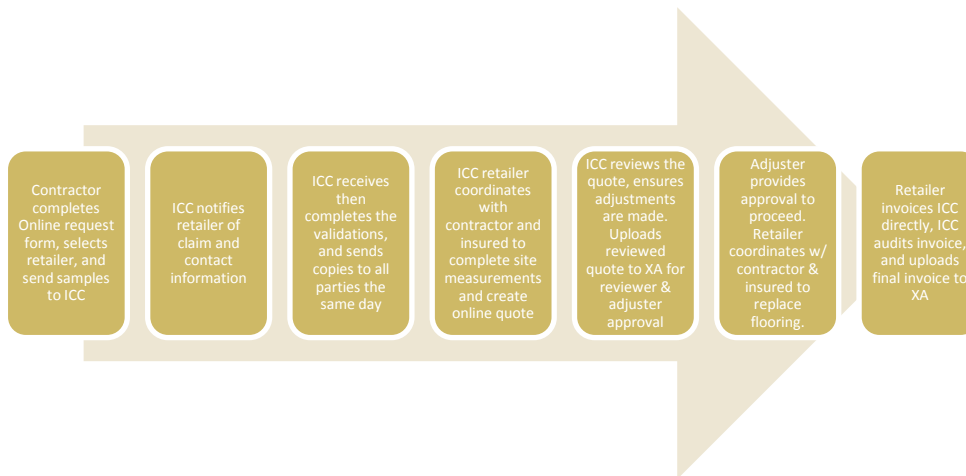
Contractor completes Online request form, selects retailer, and send samples to ICC

ICC notifies retailer of claim and contact information

ICC receives then completes the validations, and sends copies to all parties the same day

ICC retailer coordinates with contractor and insured to complete site measurements and create online quote

ICC reviews the quote, ensures adjustments are made. Uploads reviewed quote to XA for reviewer & adjuster approval

Adjuster provides approval to proceed. Retailer coordinates w/ contractor & insured to replace flooring.

Retailer invoices ICC directly, ICC audits invoice, and uploads final invoice to XA